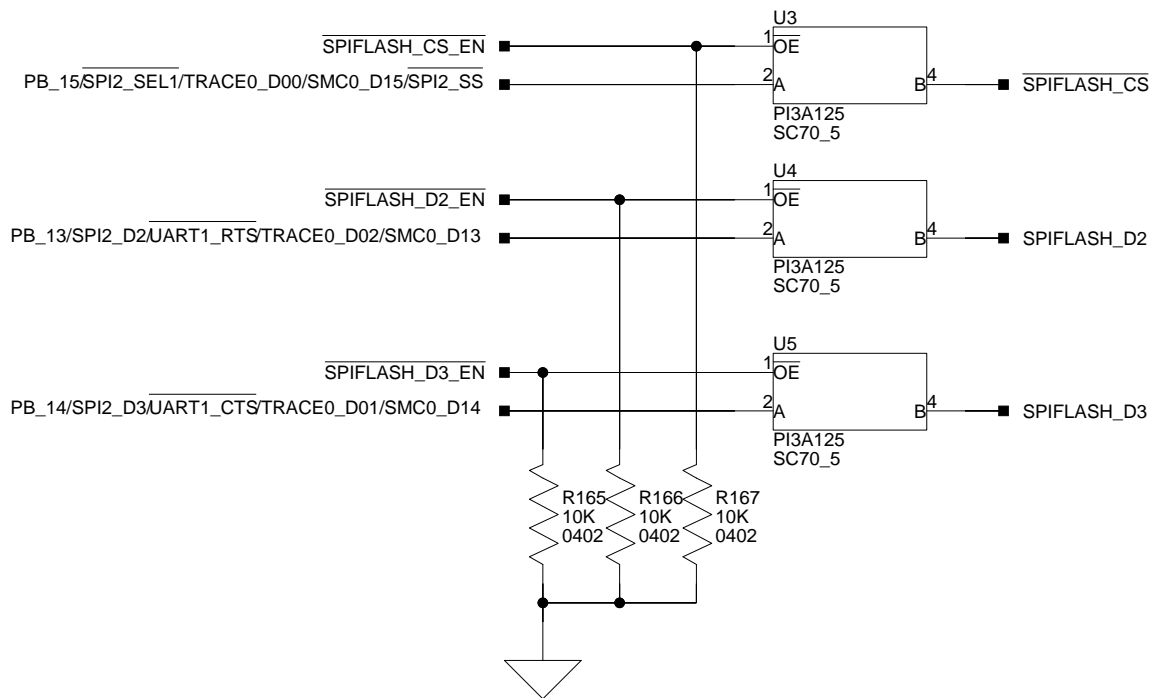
$\overline{\text{SPIFLASH\_CS\_EN}}$

PB_15/$\overline{\text{SPI2\_SEL1}}$/TRACE0_D00/SMC0_D15/$\overline{\text{SPI2\_SS}}$

U3
1 $\overline{\text{OE}}$
2 A
B 4
PI3A125
SC70_5

$\overline{\text{SPIFLASH\_CS}}$

$\overline{\text{SPIFLASH\_D2\_EN}}$

PB_13/SPI2_D2/$\overline{\text{UART1\_RTS}}$/TRACE0_D02/SMC0_D13

U4
1 $\overline{\text{OE}}$
2 A
B 4
PI3A125
SC70_5

SPIFLASH_D2

$\overline{\text{SPIFLASH\_D3\_EN}}$

PB_14/SPI2_D3/$\overline{\text{UART1\_CTS}}$/TRACE0_D01/SMC0_D14

U5
1 $\overline{\text{OE}}$
2 A
B 4
PI3A125
SC70_5

SPIFLASH_D3

R165
10K
0402

R166
10K
0402

R167
10K
0402